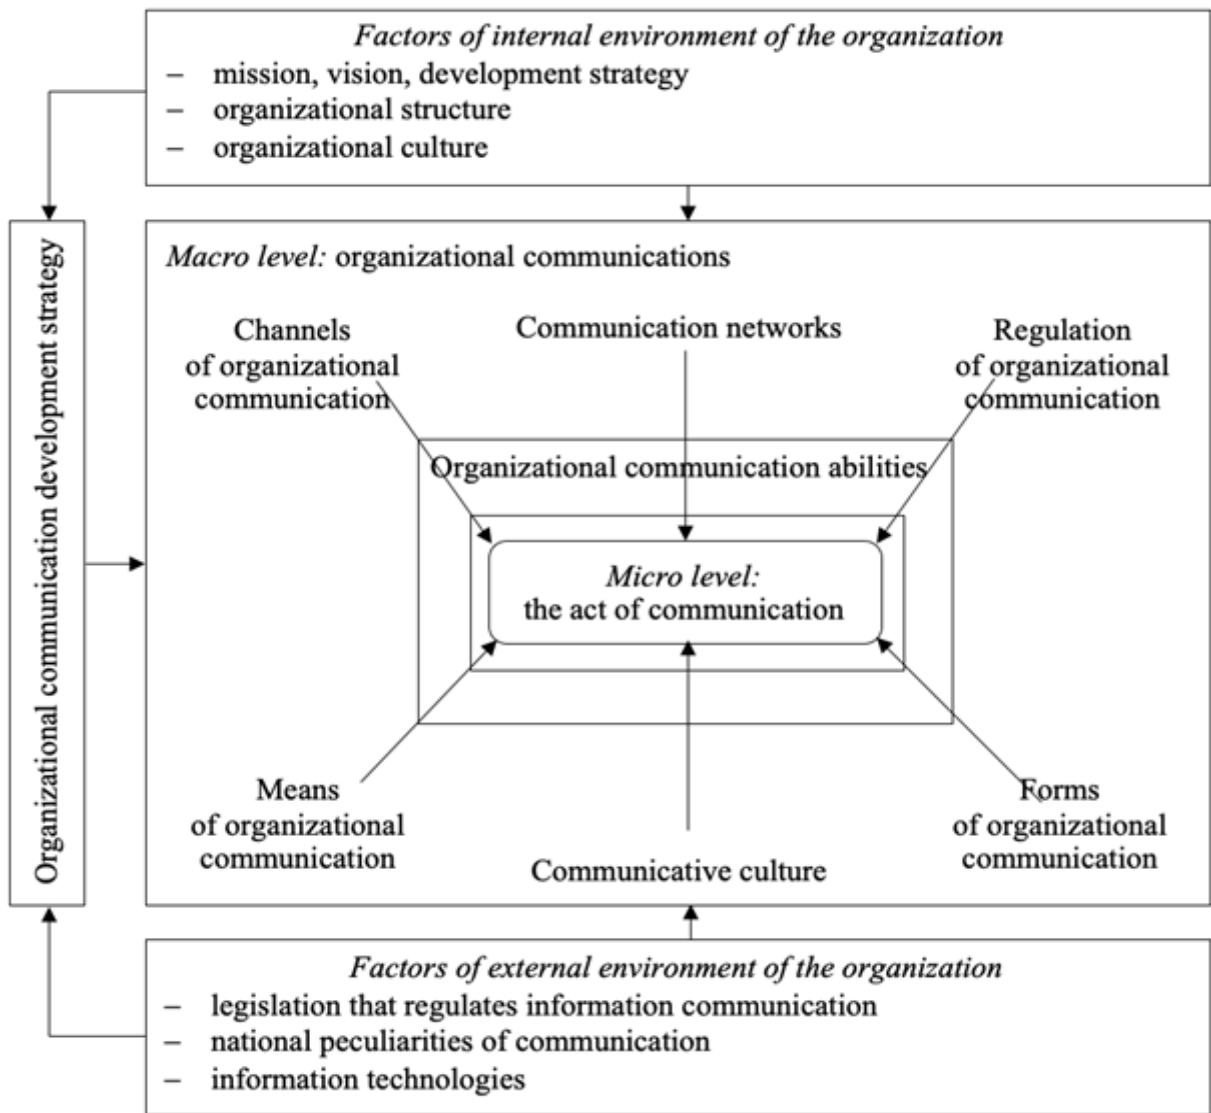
Factors of internal environment of the organization
– mission, vision, development strategy
– organizational structure
– organizational culture

Organizational communication development strategy

Macro level: organizational communications

Channels of organizational communication

Communication networks

Regulation of organizational communication

Organizational communication abilities

Micro level: the act of communication

Means of organizational communication

Communicative culture

Forms of organizational communication

Factors of external environment of the organization
– legislation that regulates information communication
– national peculiarities of communication
– information technologies